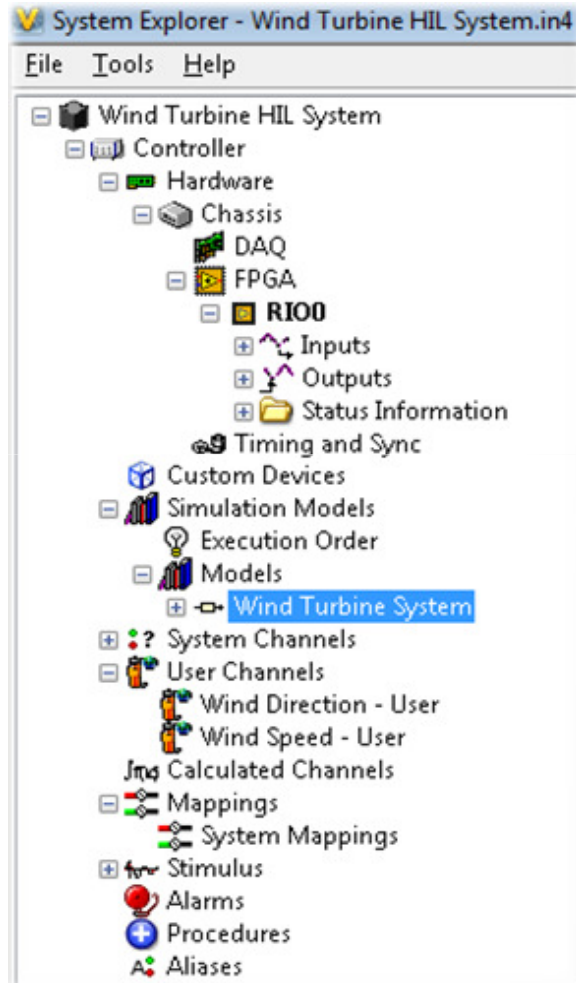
System Explorer - Wind Turbine HIL System.in4

File Tools Help

Wind Turbine HIL System
Controller
Hardware
Chassis
DAQ
FPGA
RIO0
Inputs
Outputs
Status Information
Timing and Sync
Custom Devices
Simulation Models
Execution Order
Models
Wind Turbine System
System Channels
User Channels
Wind Direction - User
Wind Speed - User
Calculated Channels
Mappings
System Mappings
Stimulus
Alarms
Procedures
Aliases